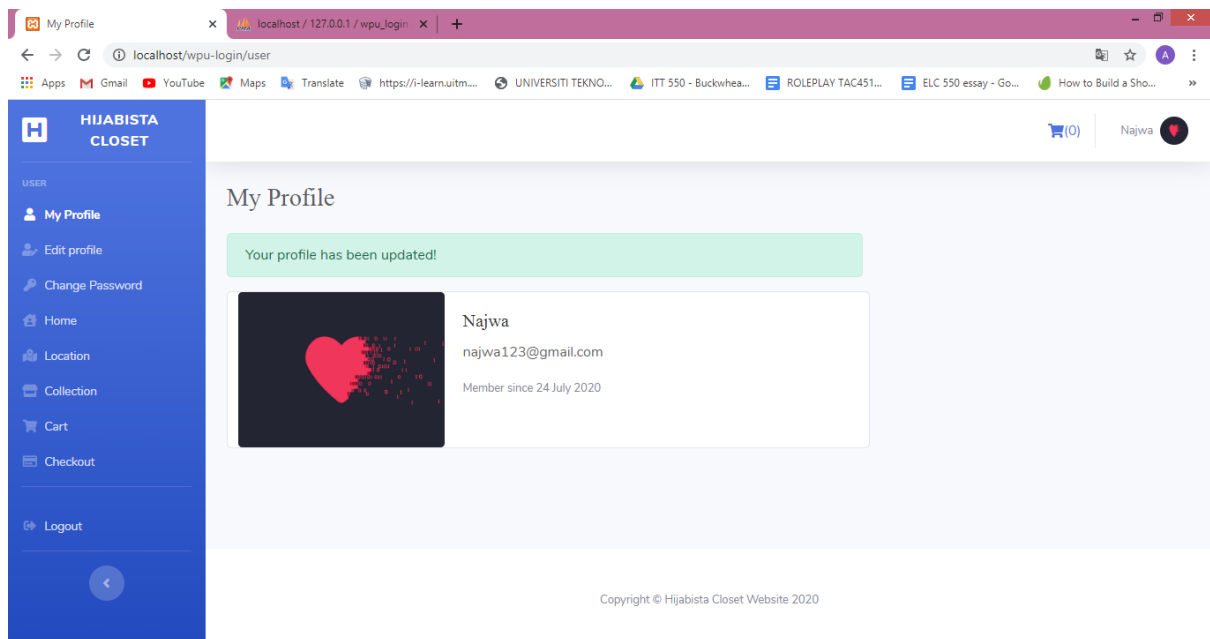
My Profile
localhost / 127.0.0.1 / wpu_login
localhost/wpu-login/user
Apps Gmail YouTube Maps Translate https://i-learn.uitm... UNIVERSITI TEKNO... ITT 550 - Buckwhea... ROLEPLAY TAC451... ELC 550 essay - Go... How to Build a Sho...

HIJABISTA CLOSET

USER
My Profile
Edit profile
Change Password
Home
Location
Collection
Cart
Checkout
Logout

(0) Najwa

My Profile

Your profile has been updated!

Najwa
najwa123@gmail.com
Member since 24 July 2020

Copyright © Hijabista Closet Website 2020